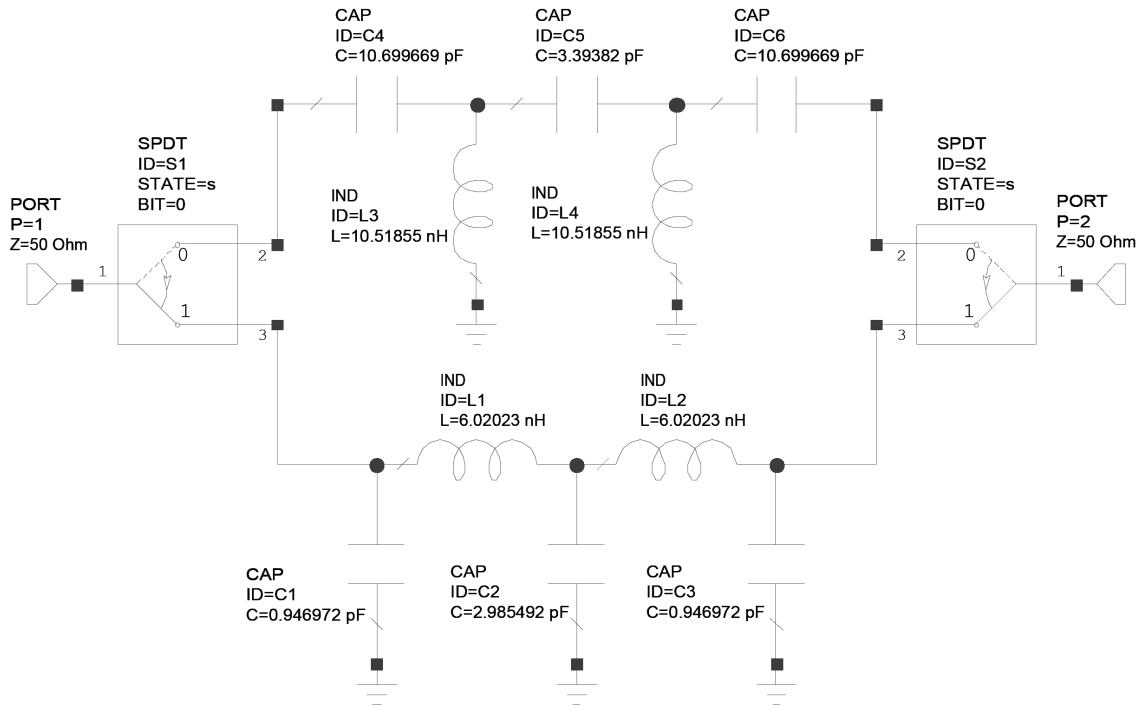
CAP
ID=C4
C=10.699669 pF

CAP
ID=C5
C=3.39382 pF

CAP
ID=C6
C=10.699669 pF

SPDT
ID=S1
STATE=s
BIT=0

PORT
P=1
Z=50 Ohm

1
0
2
1
3

IND
ID=L3
L=10.51855 nH

IND
ID=L4
L=10.51855 nH

SPDT
ID=S2
STATE=s
BIT=0

PORT
P=2
Z=50 Ohm

2
0
1
1
3

IND
ID=L1
L=6.02023 nH

IND
ID=L2
L=6.02023 nH

CAP
ID=C1
C=0.946972 pF

CAP
ID=C2
C=2.985492 pF

CAP
ID=C3
C=0.946972 pF